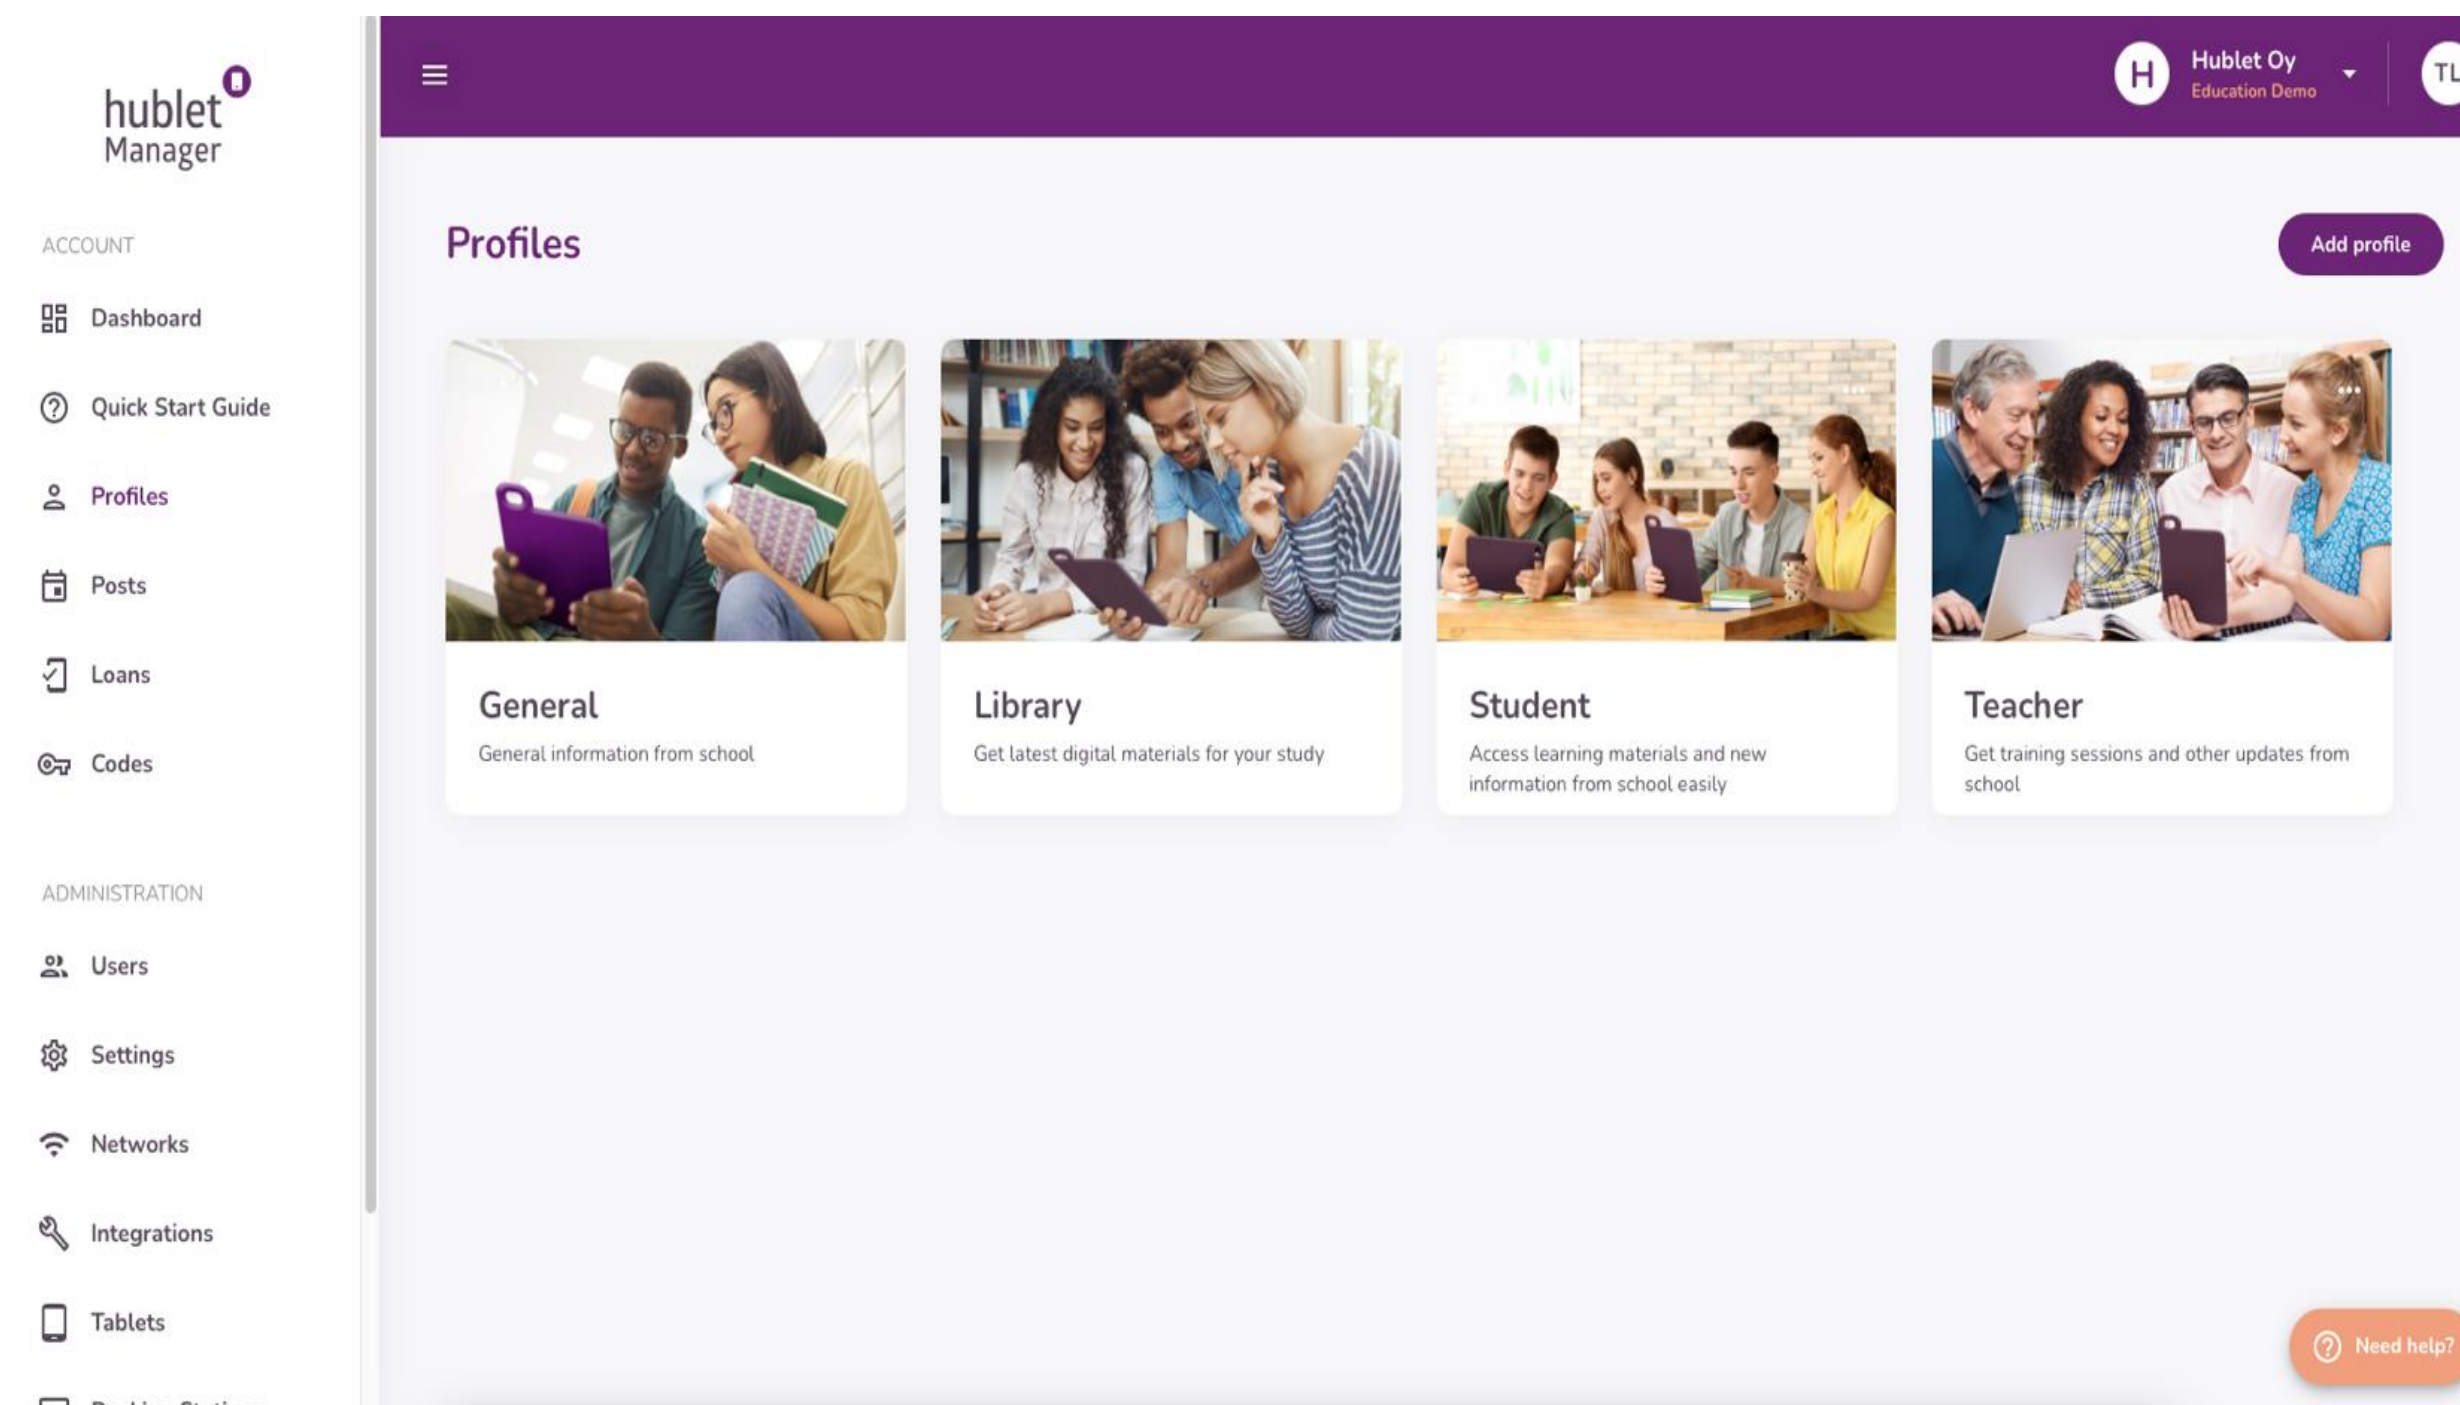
hublet Manager

ACCOUNT

Dashboard

Quick Start Guide

Profiles

Posts

Loans

Codes

ADMINISTRATION

Users

Settings

Networks

Integrations

Tablets

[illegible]

H Hublet Oy Education Demo

TL

Profiles

Add profile

General
General information from school

Library
Get latest digital materials for your study

Student
Access learning materials and new information from school easily

Teacher
Get training sessions and other updates from school

Need help?